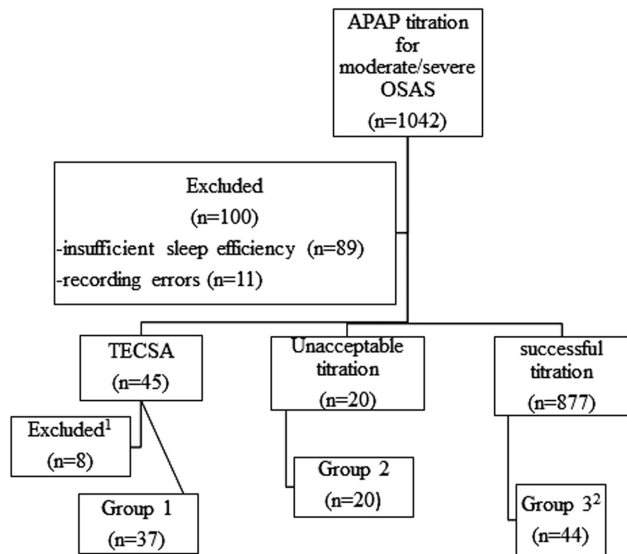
APAP titration for moderate/severe OSAS
(n=1042)

Excluded
(n=100)
-insufficient sleep efficiency (n=89)
-recording errors (n=11)

TECSA
(n=45)

Unacceptable titration
(n=20)

successful titration
(n=877)

Excluded$^1$
(n=8)

Group 1
(n=37)

Group 2
(n=20)

Group 3$^2$
(n=44)